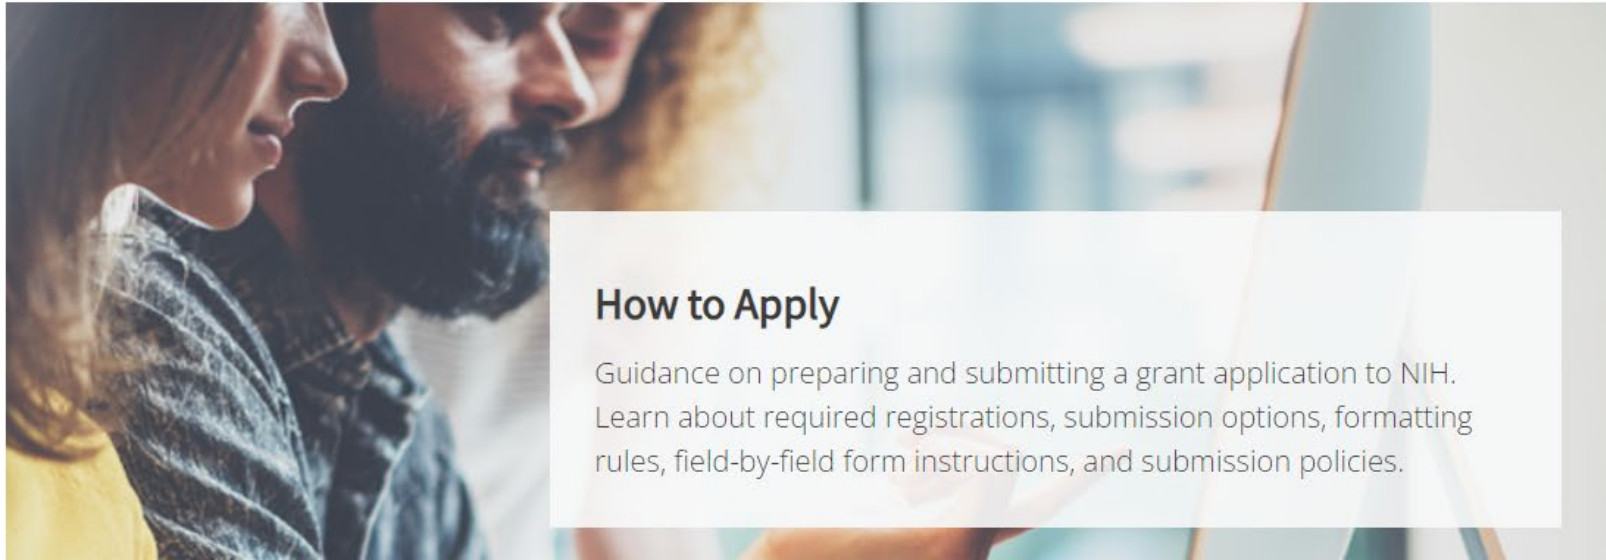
How to Apply

Guidance on preparing and submitting a grant application to NIH. Learn about required registrations, submission options, formatting rules, field-by-field form instructions, and submission policies.